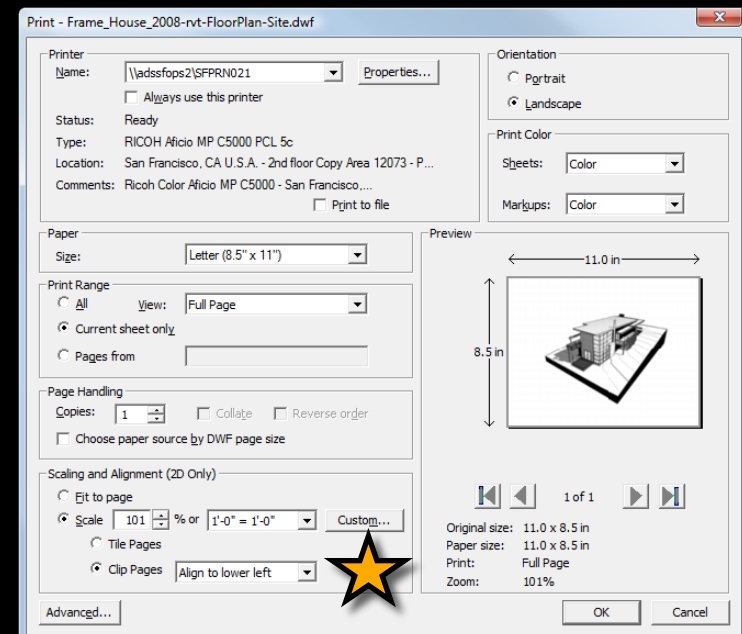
Print - Frame_House_2008-rvt-FloorPlan-Site.dwf

Printer
Name: \\adssfops2\SFPRN021
Properties...
Always use this printer
Status: Ready
Type: RICOH Aficio MP C5000 PCL 5c
Location: San Francisco, CA U.S.A. - 2nd floor Copy Area 12073 - P...
Comments: Ricoh Color Aficio MP C5000 - San Francisco,...
Print to file

Orientation
Portrait
Landscape

Print Color
Sheets: Color
Markups: Color

Paper
Size: Letter (8.5" x 11")

Print Range
All
View: Full Page
Current sheet only
Pages from

Page Handling
Copies: 1
Collate
Reverse order
Choose paper source by DWF page size

Scaling and Alignment (2D Only)
Fit to page
Scale 101 % or 1'-0" = 1'-0"
Custom...
Tile Pages
Clip Pages Align to lower left

Preview
11.0 in
8.5 in
1 of 1
Original size: 11.0 x 8.5 in
Paper size: 11.0 x 8.5 in
Print: Full Page
Zoom: 101%

Advanced...
OK
Cancel